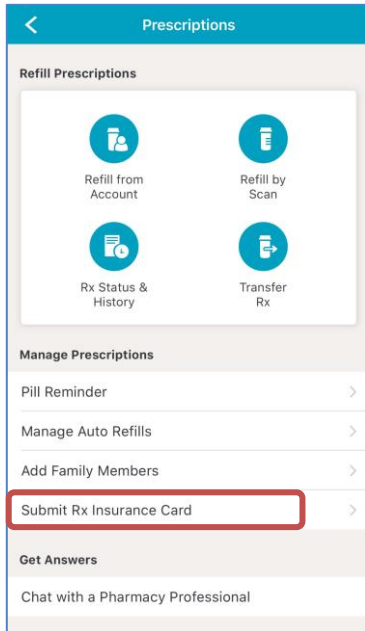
Prescriptions

Refill Prescriptions

Refill from Account

Refill by Scan

Rx Status & History

Transfer Rx

Manage Prescriptions

Pill Reminder

Manage Auto Refills

Add Family Members

Submit Rx Insurance Card

Get Answers

Chat with a Pharmacy Professional